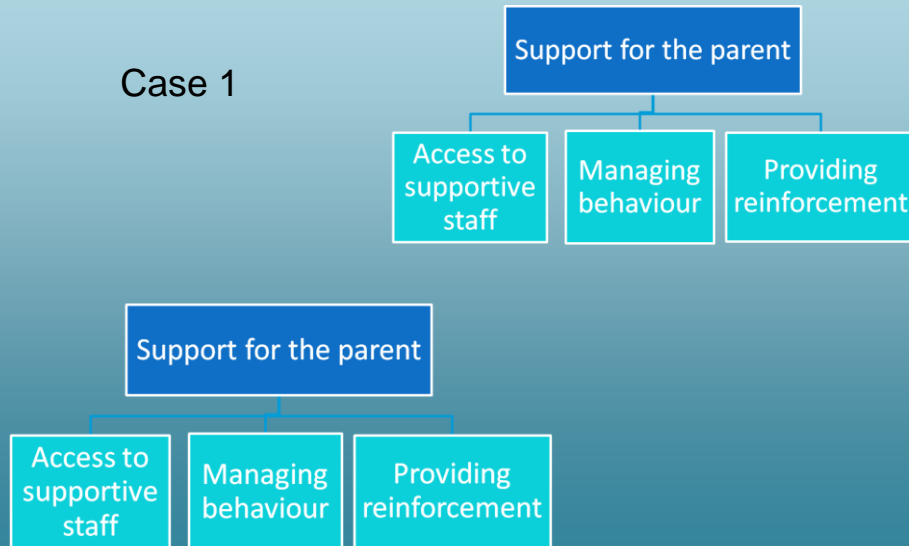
Case 1

Support for the parent

Access to supportive staff

Managing behaviour

Providing reinforcement

Support for the parent

Access to supportive staff

Managing behaviour

Providing reinforcement